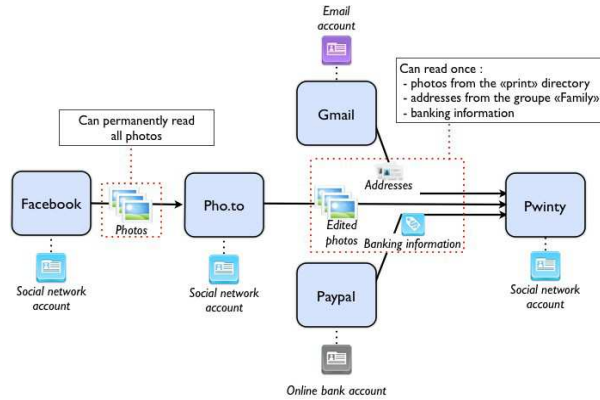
Email account

Can read once :
- photos from the «print» directory
- addresses from the groupe «Family»
- banking information

Gmail

Can permanently read all photos

Facebook

Photos

Pho.to

Addresses

Edited photos

Banking information

Pwinty

Social network account

Social network account

Paypal

Social network account

Online bank account